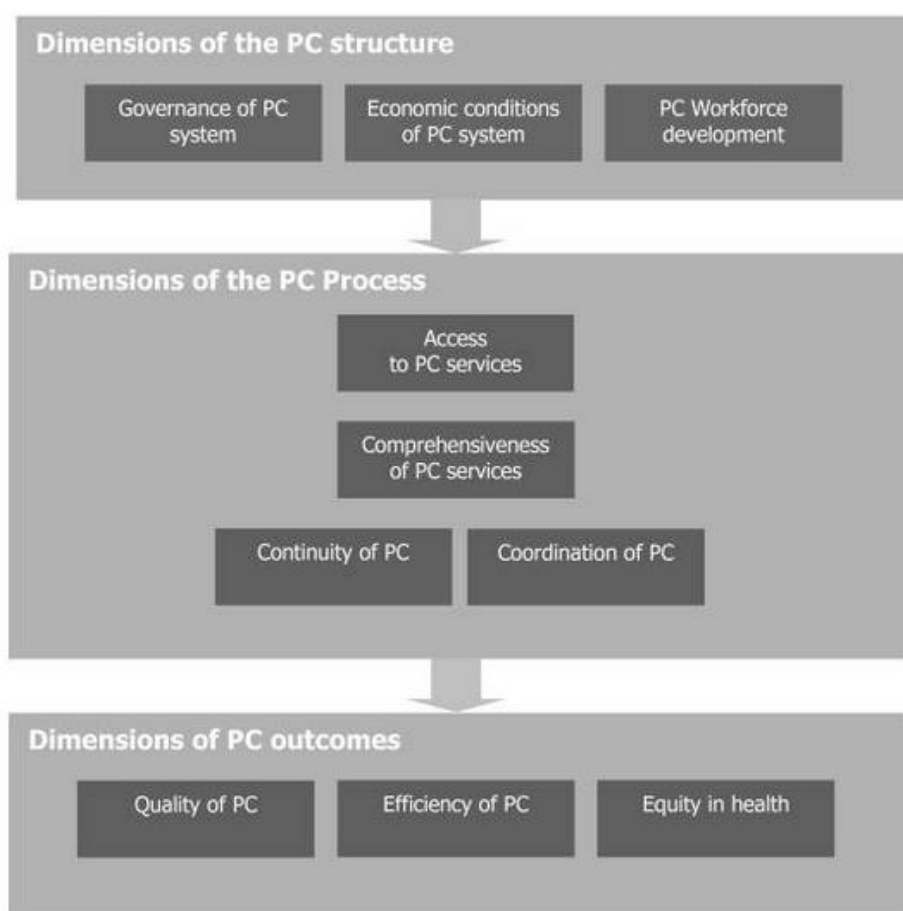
Dimensions of the PC structure

Governance of PC system

Economic conditions of PC system

PC Workforce development

Dimensions of the PC Process

Access to PC services

Comprehensiveness of PC services

Continuity of PC

Coordination of PC

Dimensions of PC outcomes

Quality of PC

Efficiency of PC

Equity in health